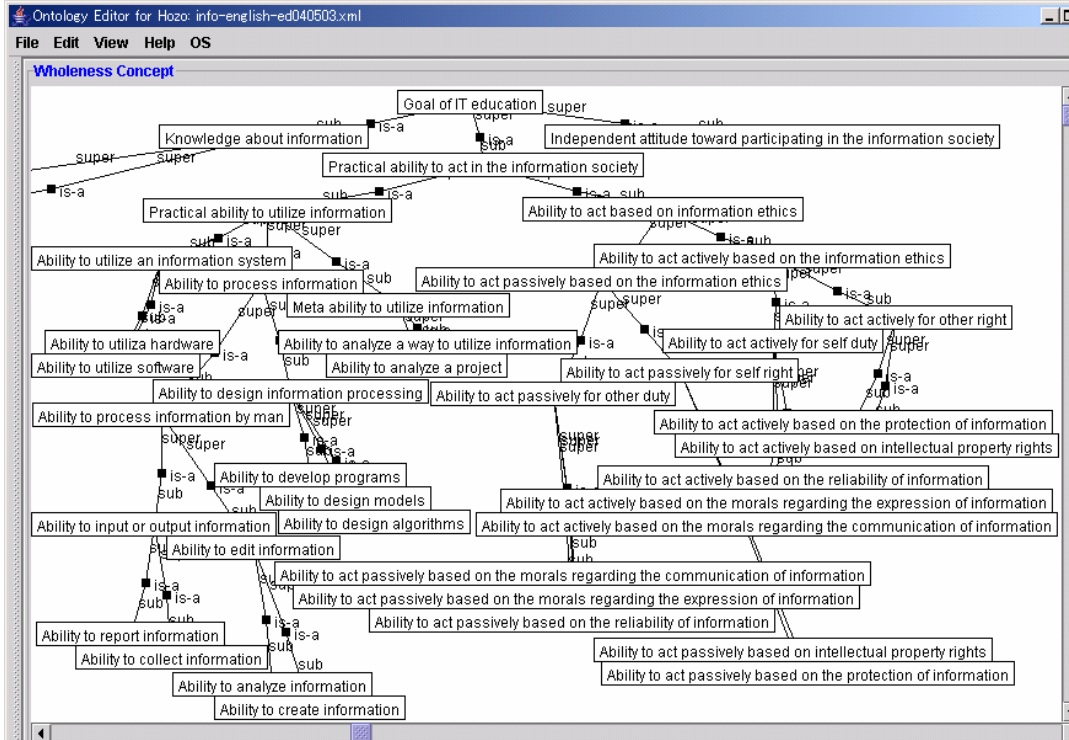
Ontology Editor for Hozo: info-english-ed040503.xml

File Edit View Help OS

Wholeness Concept

Goal of IT education
Knowledge about information
Independent attitude toward participating in the information society
Practical ability to act in the information society
Practical ability to utilize information
Ability to act based on information ethics
Ability to utilize an information system
Ability to act actively based on the information ethics
Ability to process information
Ability to act passively based on the information ethics
Meta ability to utilize information
Ability to act actively for other right
Ability to utiliza hardware
Ability to analyze a way to utilize information
Ability to act actively for self duty
Ability to utilize software
Ability to analyze a project
Ability to act passively for self right
Ability to design information processing
Ability to act passively for other duty
Ability to process information by man
Ability to act actively based on the protection of information
Ability to act actively based on intellectual property rights
Ability to develop programs
Ability to act actively based on the reliability of information
Ability to design models
Ability to act actively based on the morals regarding the expression of information
Ability to design algorithms
Ability to input or output information
Ability to act actively based on the morals regarding the communication of information
Ability to edit information
Ability to act passively based on the morals regarding the communication of information
Ability to act passively based on the morals regarding the expression of information
Ability to act passively based on the reliability of information
Ability to report information
Ability to collect information
Ability to act passively based on intellectual property rights
Ability to act passively based on the protection of information
Ability to analyze information
Ability to create information

super sub is-a